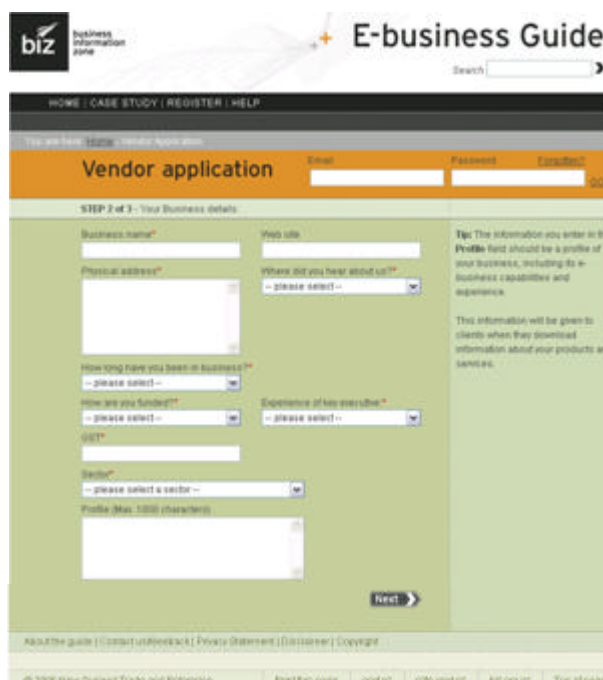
biz business information zone

E-business Guide

Search

HOME | CASE STUDY | REGISTER | HELP

You are here: Home > Vendor Application

Vendor application

Email

Password

Forgotten?

GO

STEP 2 of 3 - Your Business details

Business name*

Web site

Physical address*

Where did you hear about us?*

-- please select --

How long have you been in business?*

-- please select --

How are you funded?*

-- please select --

Experience of key executive*

-- please select --

GST*

Sector*

-- please select a sector --

Profile (Max. 1000 characters)

Next

Tip: The information you enter in the Profile field should be a profile of your business, including its e-business capabilities and experience.

This information will be given to clients when they download information about your products and services.

About the guide | Contact us/feedback | Privacy Statement | Disclaimer | Copyright

© 2006 New Zealand Trade and Enterprise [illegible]